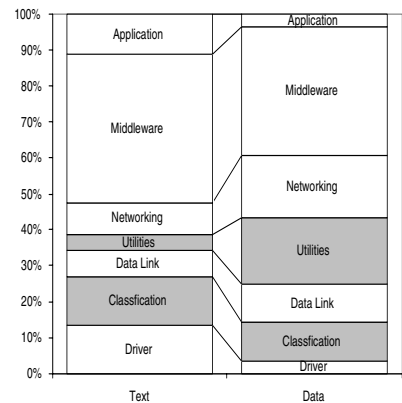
100%
90%
80%
70%
60%
50%
40%
30%
20%
10%
0%

Application
Middleware
Networking
Utilities
Data Link
Classfication
Driver

Application
Middleware
Networking
Utilities
Data Link
Classfication
Driver

Text
Data